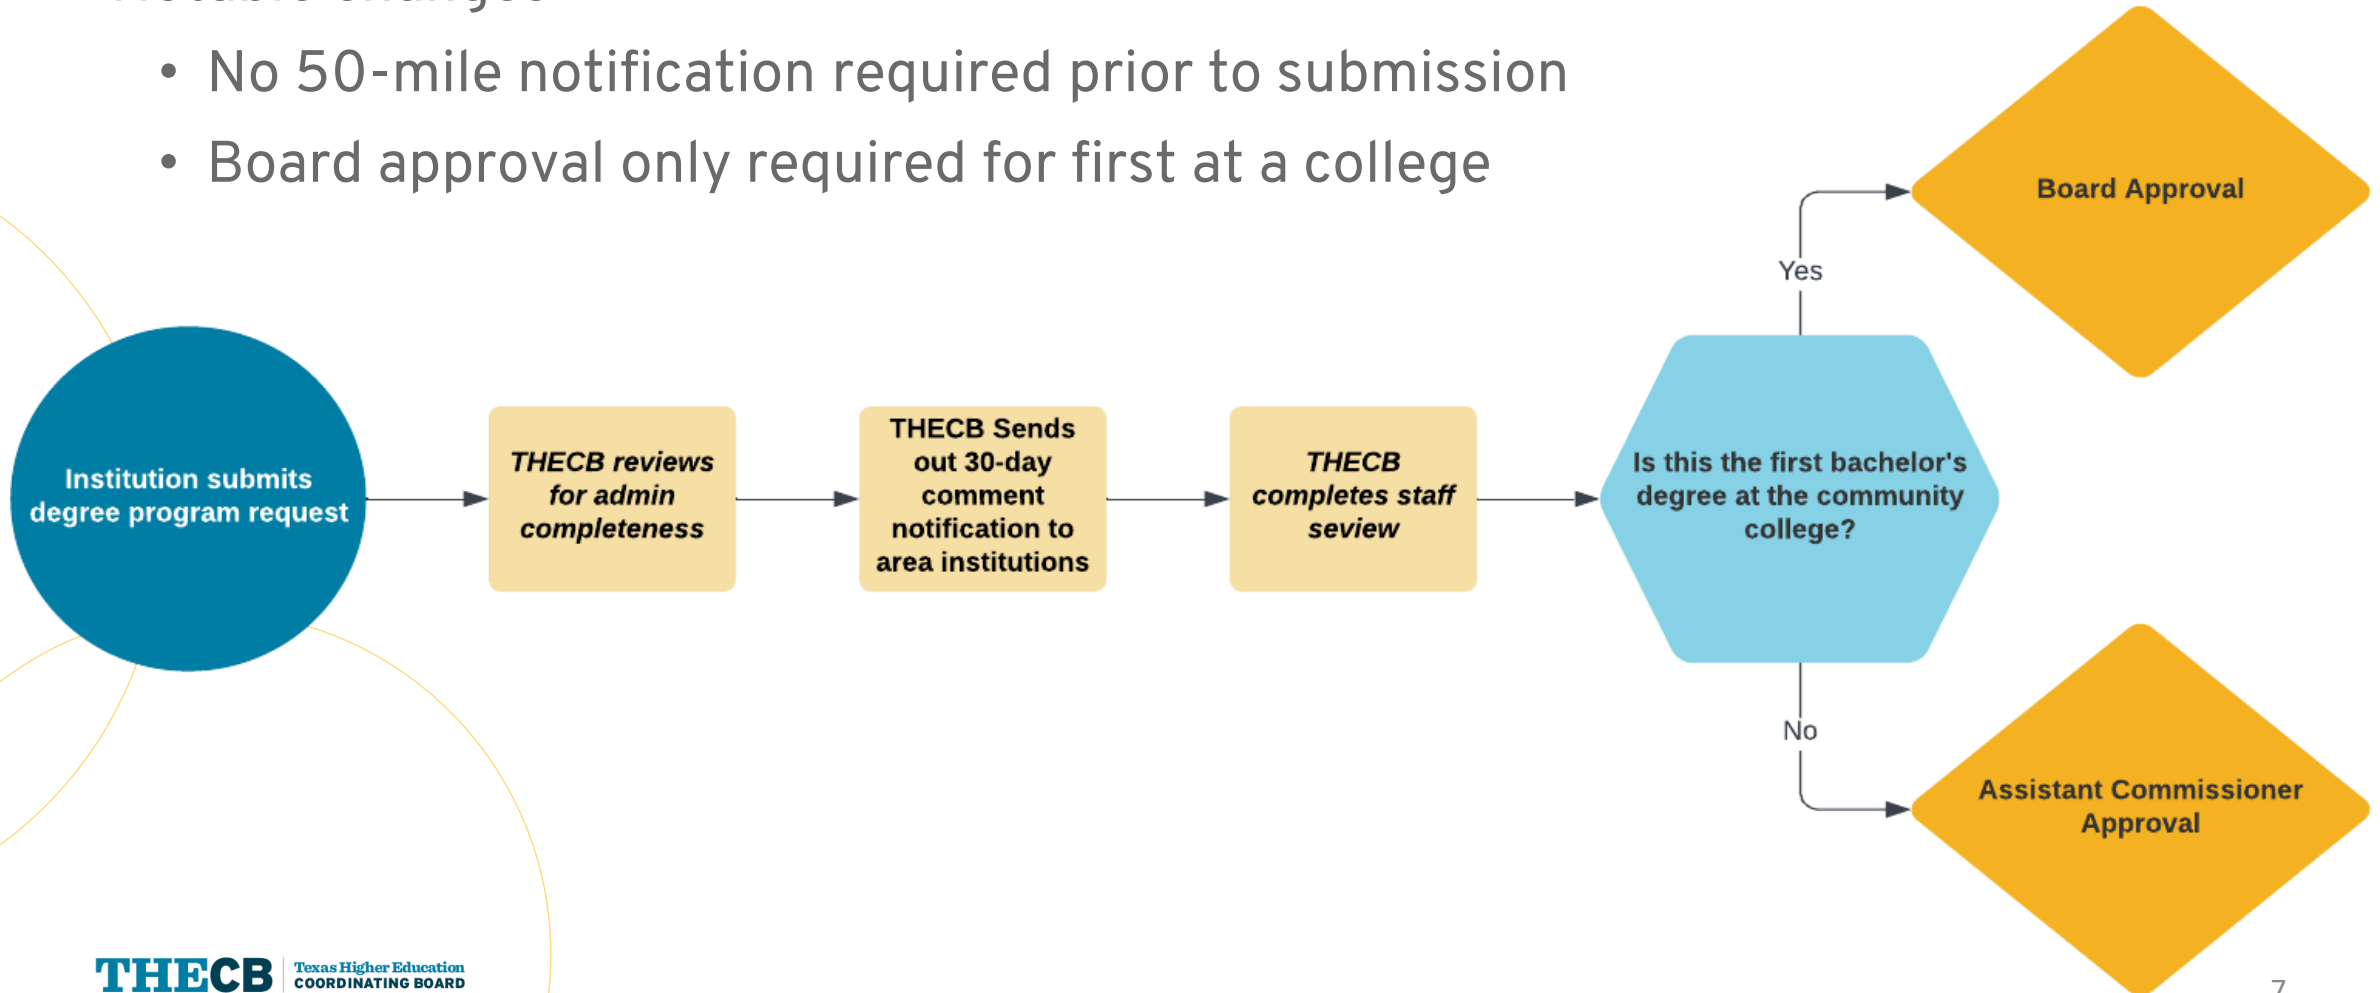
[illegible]

- No 50-mile notification required prior to submission
- Board approval only required for first at a college

Institution submits degree program request

THECB reviews for admin completeness

THECB Sends out 30-day comment notification to area institutions

THECB completes staff seview

Is this the first bachelor's degree at the community college?

Yes

Board Approval

No

Assistant Commissioner Approval

THECB Texas Higher Education COORDINATING BOARD

7